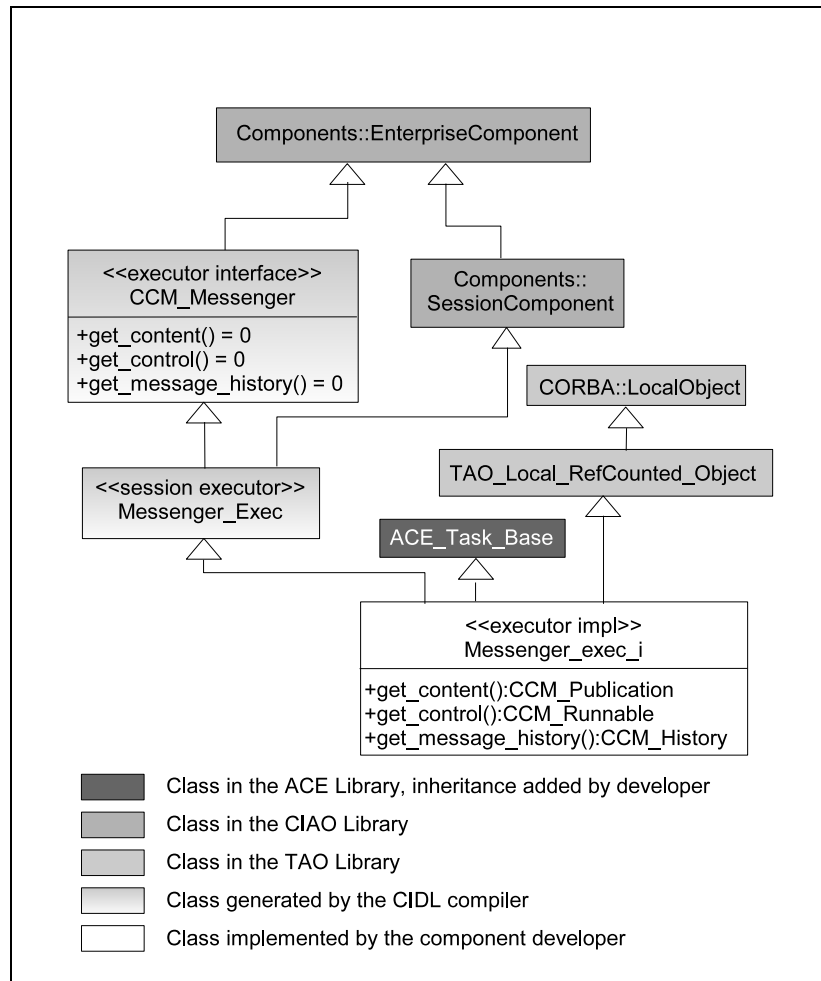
Components::EnterpriseComponent

<<executor interface>>
CCM_Messenger

+get_content() = 0
+get_control() = 0
+get_message_history() = 0

Components::
SessionComponent

CORBA::LocalObject

TAO_Local_RefCounted_Object

<<session executor>>
Messenger_Exec

ACE_Task_Base

<<executor impl>>
Messenger_exec_i

+get_content():CCM_Publication
+get_control():CCM_Runnable
+get_message_history():CCM_History

Class in the ACE Library, inheritance added by developer

Class in the CIAO Library

Class in the TAO Library

Class generated by the CIDL compiler

Class implemented by the component developer